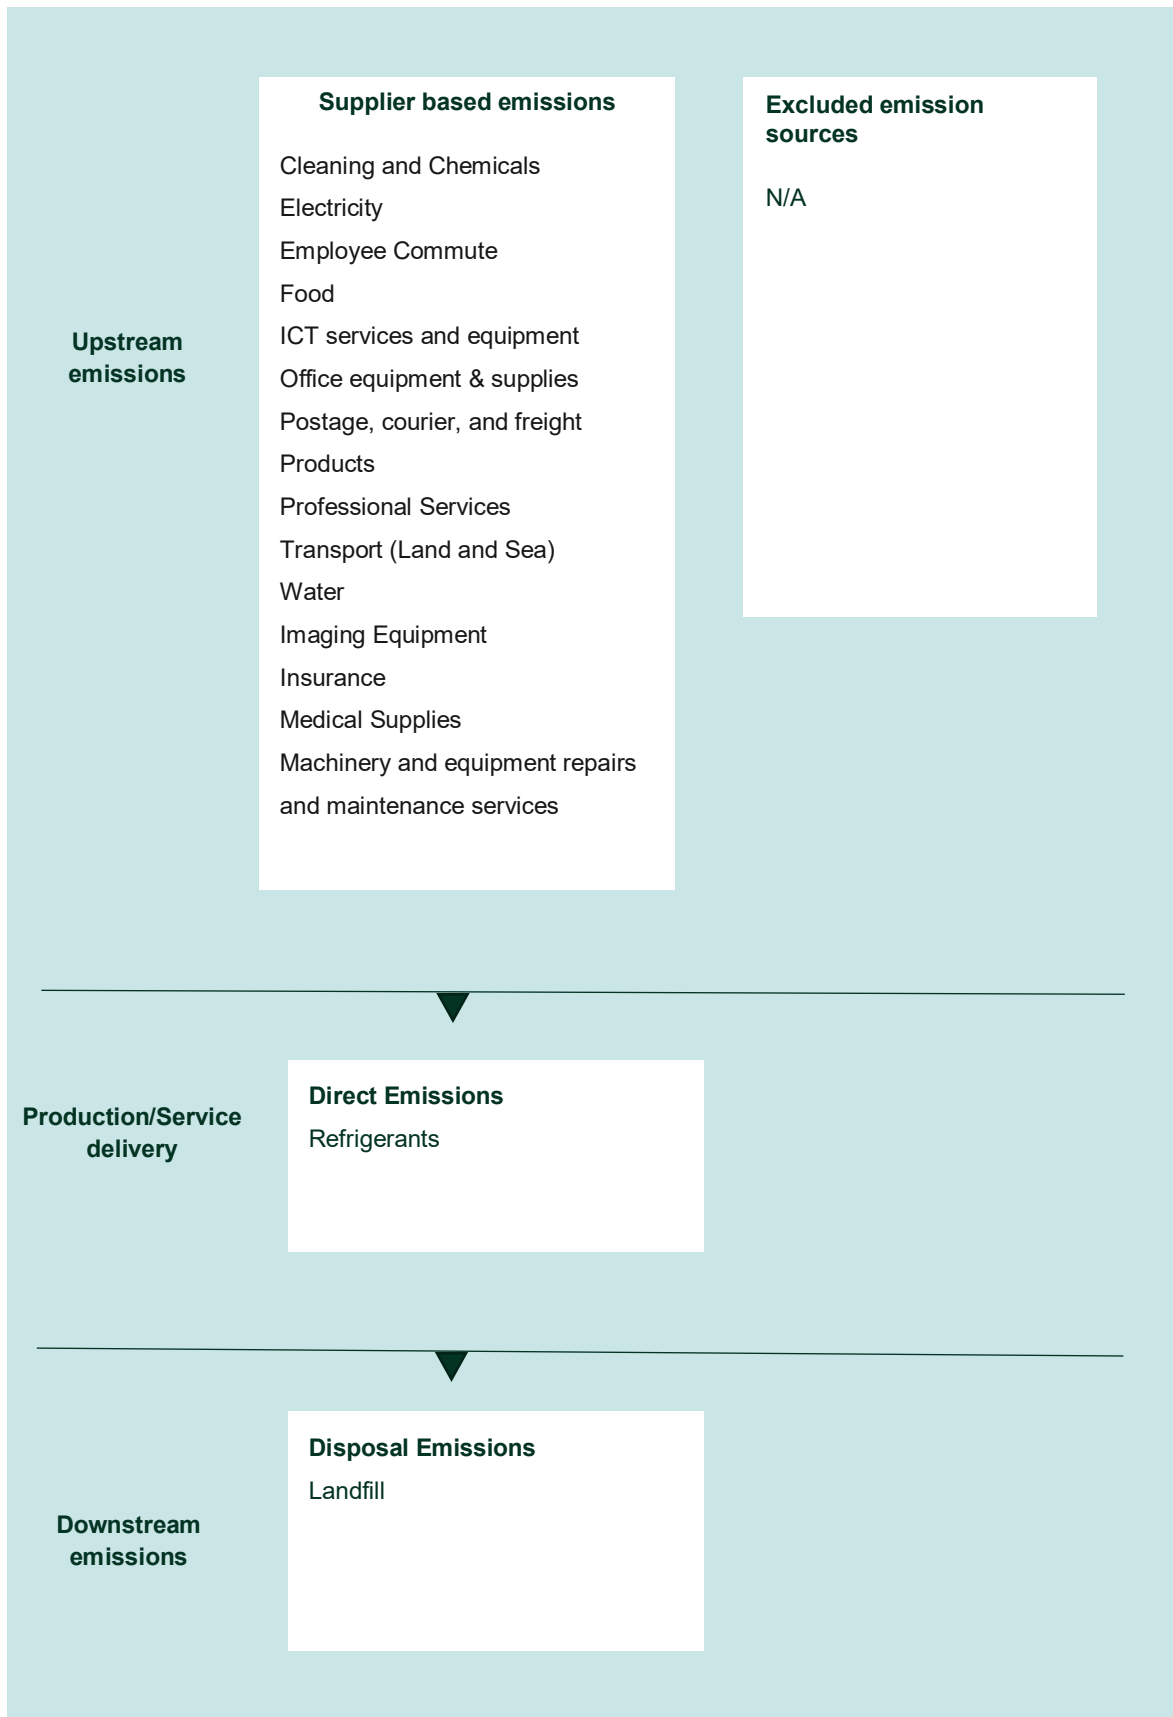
Upstream emissions

Supplier based emissions

Cleaning and Chemicals
Electricity
Employee Commute
Food
ICT services and equipment
Office equipment & supplies
Postage, courier, and freight
Products
Professional Services
Transport (Land and Sea)
Water
Imaging Equipment
Insurance
Medical Supplies
Machinery and equipment repairs and maintenance services

Excluded emission sources

N/A

Production/Service delivery

Direct Emissions
Refrigerants

Downstream emissions

Disposal Emissions
Landfill